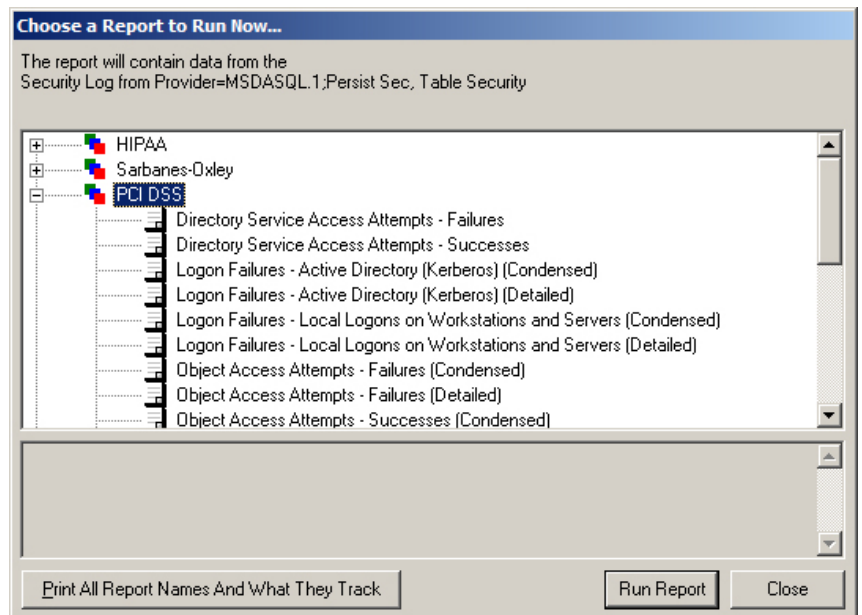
Choose a Report to Run Now...

The report will contain data from the Security Log from Provider=MSDASQL.1;Persist Sec, Table Security

HIPAA
Sarbanes-Oxley
PCI DSS
Directory Service Access Attempts - Failures
Directory Service Access Attempts - Successes
Logon Failures - Active Directory (Kerberos) (Condensed)
Logon Failures - Active Directory (Kerberos) (Detailed)
Logon Failures - Local Logons on Workstations and Servers (Condensed)
Logon Failures - Local Logons on Workstations and Servers (Detailed)
Object Access Attempts - Failures (Condensed)
Object Access Attempts - Failures (Detailed)
Object Access Attempts - Successes (Condensed)

Print All Report Names And What They Track
Run Report
Close